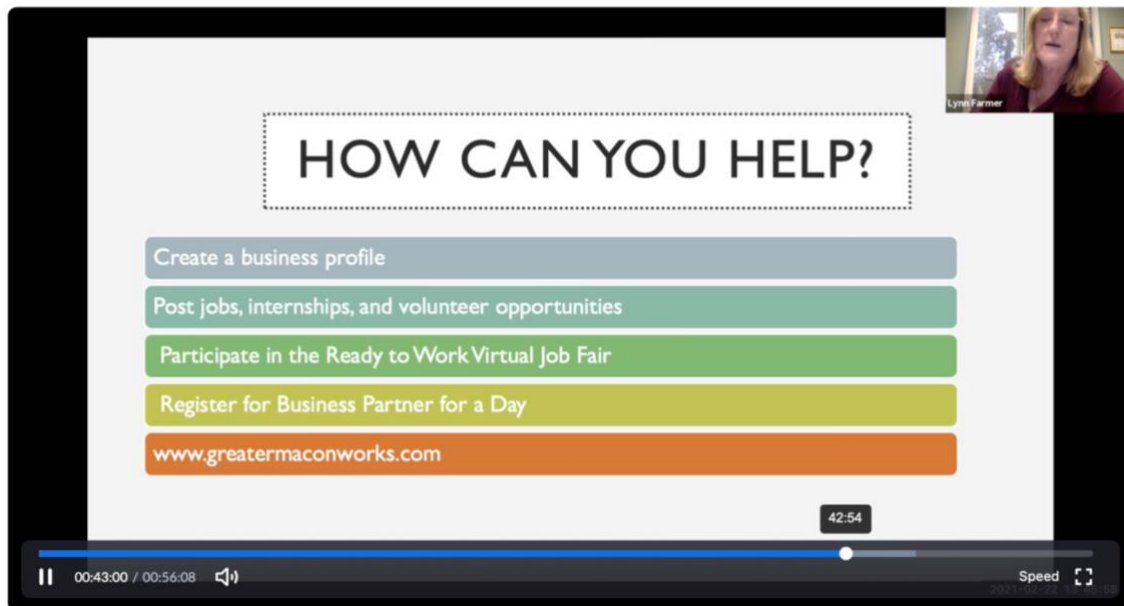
Lynn Farmer

HOW CAN YOU HELP?

Create a business profile

Post jobs, internships, and volunteer opportunities

Participate in the Ready to Work Virtual Job Fair

Register for Business Partner for a Day

www.greatermaconworks.com

42:54

00:43:00 / 00:56:08

Speed

2021-02-22 13:48:58